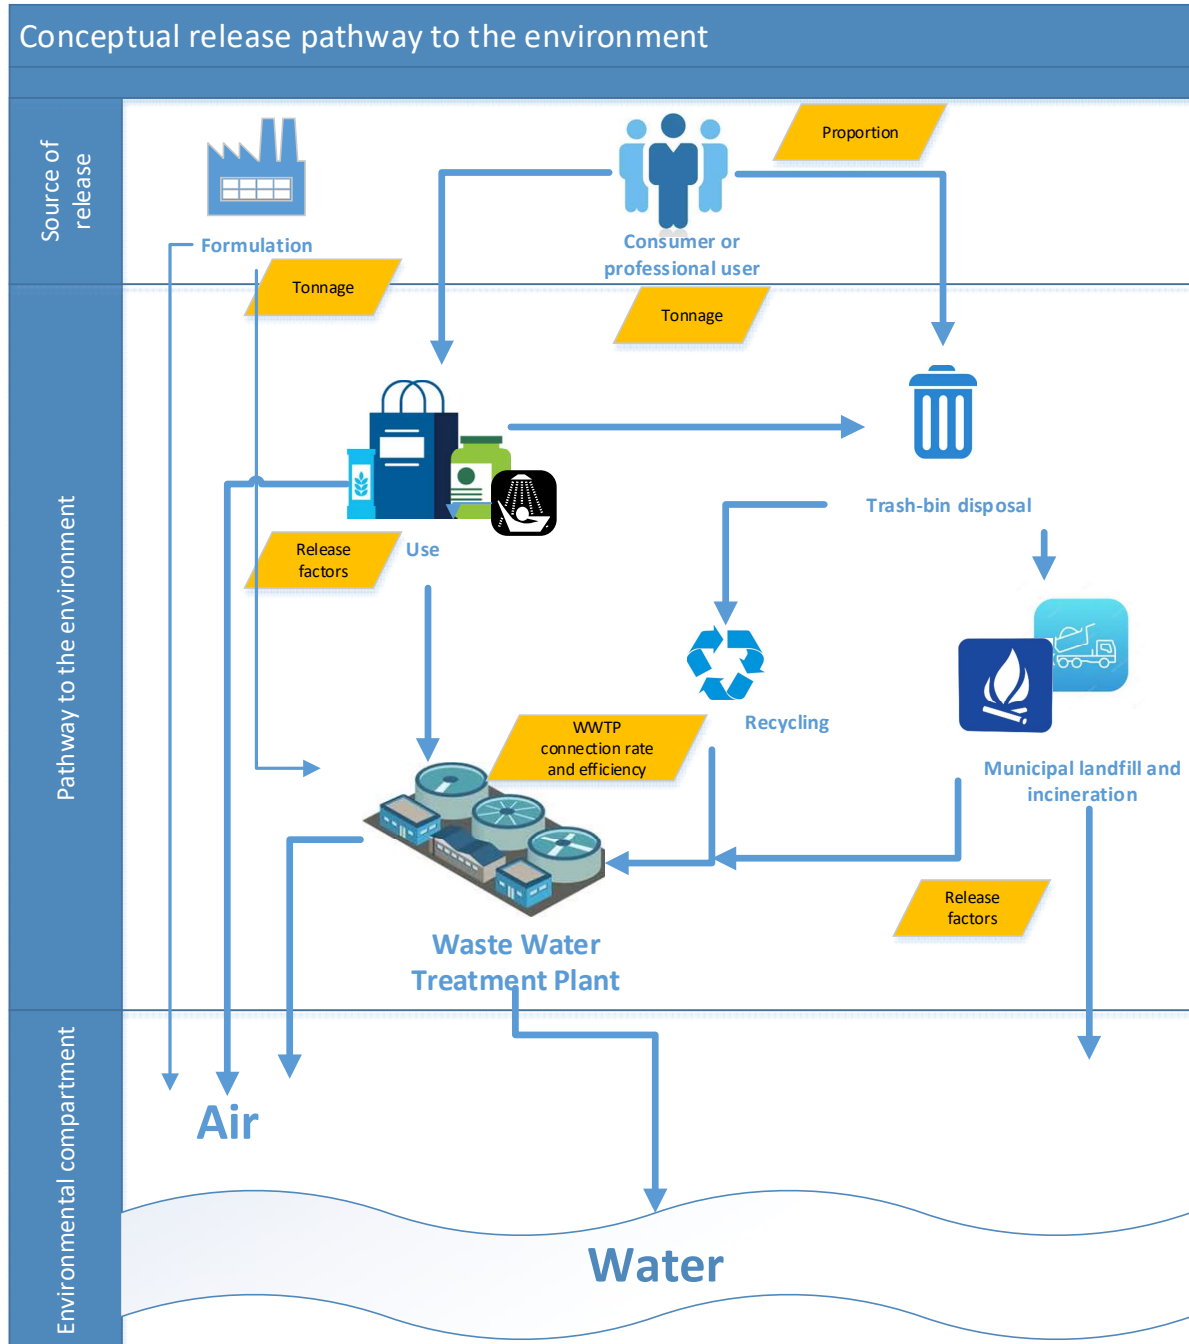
Conceptual release pathway to the environment

Source of release

Formulation

Proportion

Consumer or professional user

Tonnage

Tonnage

Pathway to the environment

Use

Trash-bin disposal

Release factors

Recycling

WWTP connection rate and efficiency

Municipal landfill and incineration

Release factors

Waste Water Treatment Plant

Environmental compartment

Air

Water